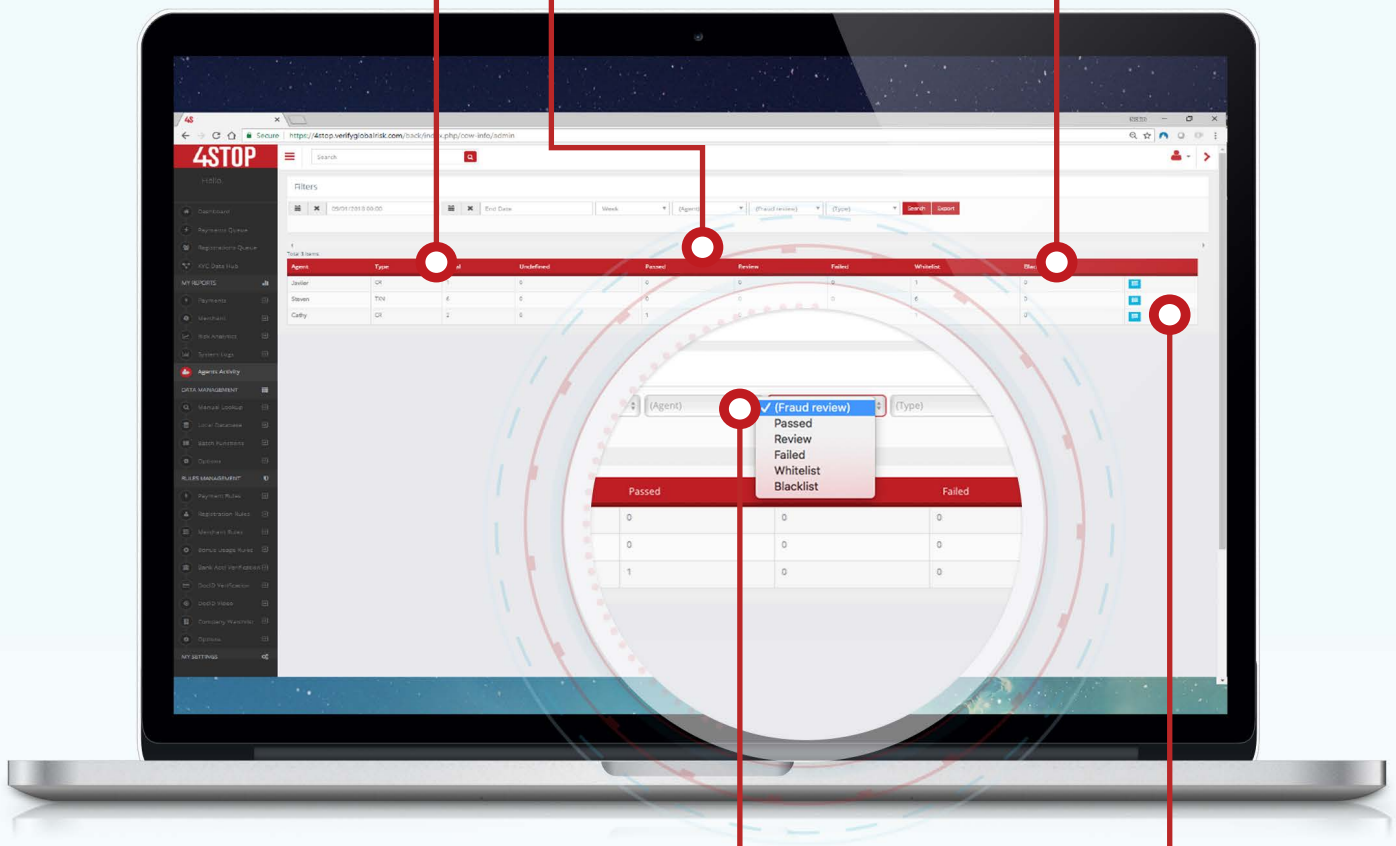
4S
Secure https://4stop.verifyglobalrisk.com/back/index.php/cow-info/admin

4STOP
Search
Hello

Dashboard
Payments Queue
Registrations Queue
KYC Data Hub
MY REPORTS
Payments
Merchant
Risk Analytics
System Logs
Agents Activity
DATA MANAGEMENT
Manual Lookup
Local Database
Batch Functions
Options
RULES MANAGEMENT
Payment Rules
Registration Rules
Merchant Rules
Bonus Usage Rules
Bank Acct Verification
DocID Verification
DocID Media
Company Watchlist
Options
MY SETTINGS

Filters
09/01/2018 00:00
End Date
Week
(Agent)
(Fraud review)
(Type)
Search
Export

Total 3 items

| Agent | Type | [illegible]al | Undefined | Passed | Review | Failed | Whitelist | Blac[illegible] |
|---|---|---|---|---|---|---|---|---|
| Javier | CR | 1 | 0 | 0 | 0 | 0 | 1 | 0 |
| Steven | TXN | 6 | 0 | 0 | 0 | 0 | 6 | 0 |
| Cathy | CR | 2 | 0 | 1 | | | 1 | 0 |

(Agent)
✓ (Fraud review)
Passed
Review
Failed
Whitelist
Blacklist
(Type)

| Passed | | Failed |
|---|---|---|
| 0 | 0 | 0 |
| 0 | 0 | 0 |
| 1 | 0 | 0 |